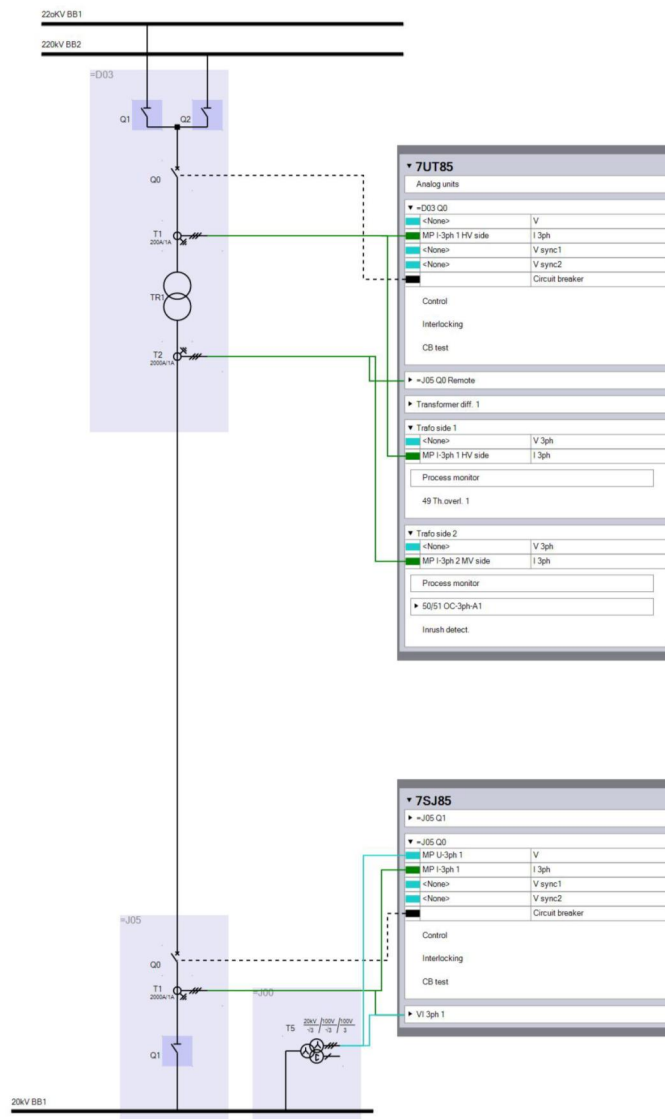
22okV BB1

220kV BB2

=D03

Q1

Q2

Q0

T1
200A/1A

TR1

T2
2000A/1A

▾ 7UT85

Analog units

▾ =D03 Q0

| | |
|---|---|
| <None> | V |
| MP I-3ph 1 HV side | I 3ph |
| <None> | V sync1 |
| <None> | V sync2 |
| | Circuit breaker |

Control

Interlocking

CB test

▸ =J05 Q0 Remote

▸ Transformer diff. 1

▾ Trafo side 1

| | |
|---|---|
| <None> | V 3ph |
| MP I-3ph 1 HV side | I 3ph |

Process monitor

49 Th.overl. 1

▾ Trafo side 2

| | |
|---|---|
| <None> | V 3ph |
| MP I-3ph 2 MV side | I 3ph |

Process monitor

▸ 50/51 OC-3ph-A1

Inrush detect.

▾ 7SJ85

▸ =J05 Q1

▾ =J05 Q0

| | |
|---|---|
| MP U-3ph 1 | V |
| MP I-3ph 1 | I 3ph |
| <None> | V sync1 |
| <None> | V sync2 |
| | Circuit breaker |

Control

Interlocking

CB test

▸ VI 3ph 1

=J05

Q0

T1
2000A/1A

=J00

T5 $\frac{20kV}{\sqrt{3}}$ / $\frac{100V}{\sqrt{3}}$ / $\frac{100V}{3}$

Q1

20kV BB1